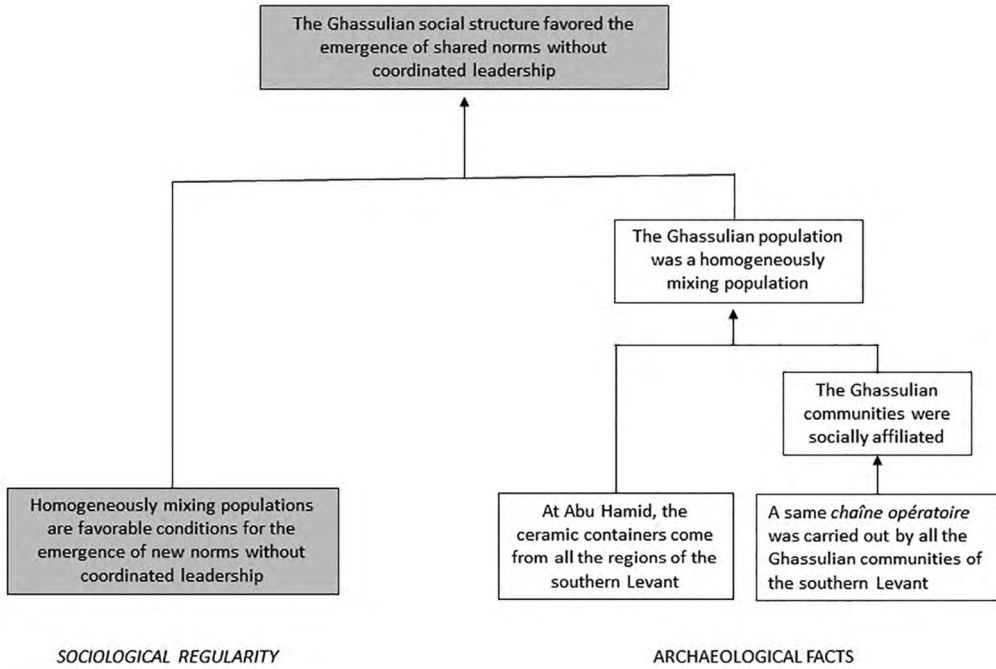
The Ghassulian social structure favored the emergence of shared norms without coordinated leadership

The Ghassulian population was a homogeneously mixing population

The Ghassulian communities were socially affiliated

Homogeneously mixing populations are favorable conditions for the emergence of new norms without coordinated leadership

At Abu Hamid, the ceramic containers come from all the regions of the southern Levant

A same *chaîne opératoire* was carried out by all the Ghassulian communities of the southern Levant

SOCIOLOGICAL REGULARITY

ARCHAEOLOGICAL FACTS